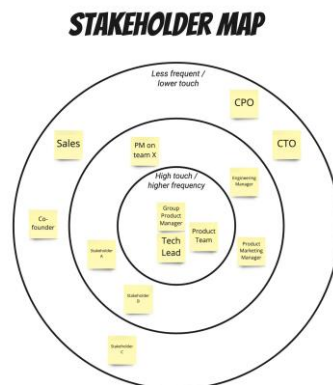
STAKEHOLDER MAP

Less frequent / lower touch

CPO

CTO

Sales

PM on team X

High touch / higher frequency

Engineering Manager

Co-founder

Group Product Manager

Product Team

Tech Lead

Stakeholder A

Product Marketing Manager

Stakeholder B

Stakeholder C